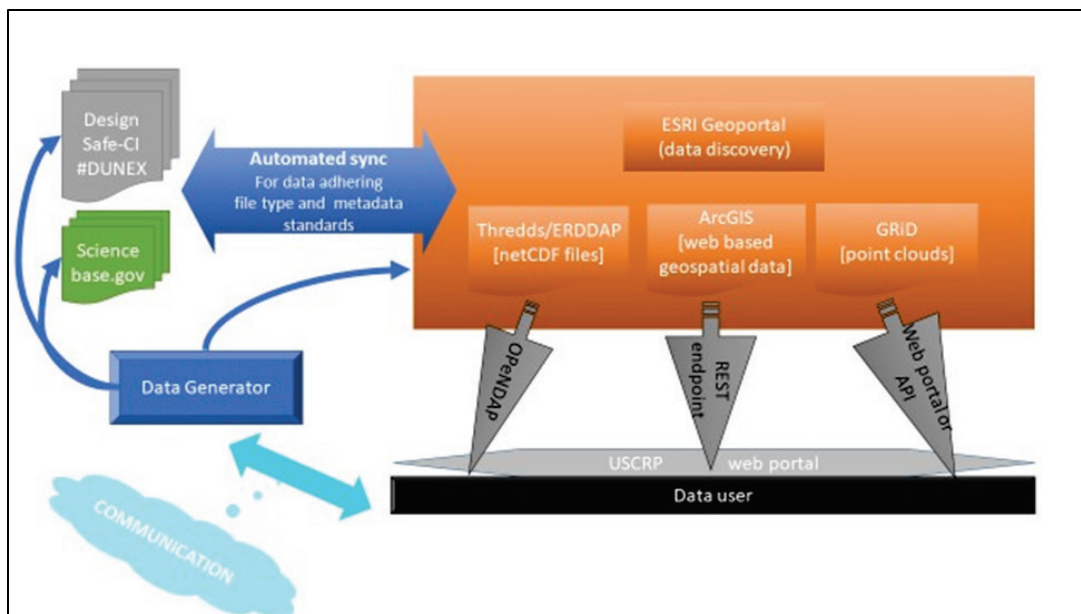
Design Safe-CI #DUNEX

Science base.gov

Automated sync
For data adhering file type and metadata standards

ESRI Geoportal
(data discovery)

Thredds/ERDDAP
[netCDF files]

ArcGIS
[web based geospatial data]

GRiD
[point clouds]

OPeNDAP

REST endpoint

Web portal or API

Data Generator

USCRP web portal

Data user

COMMUNICATION